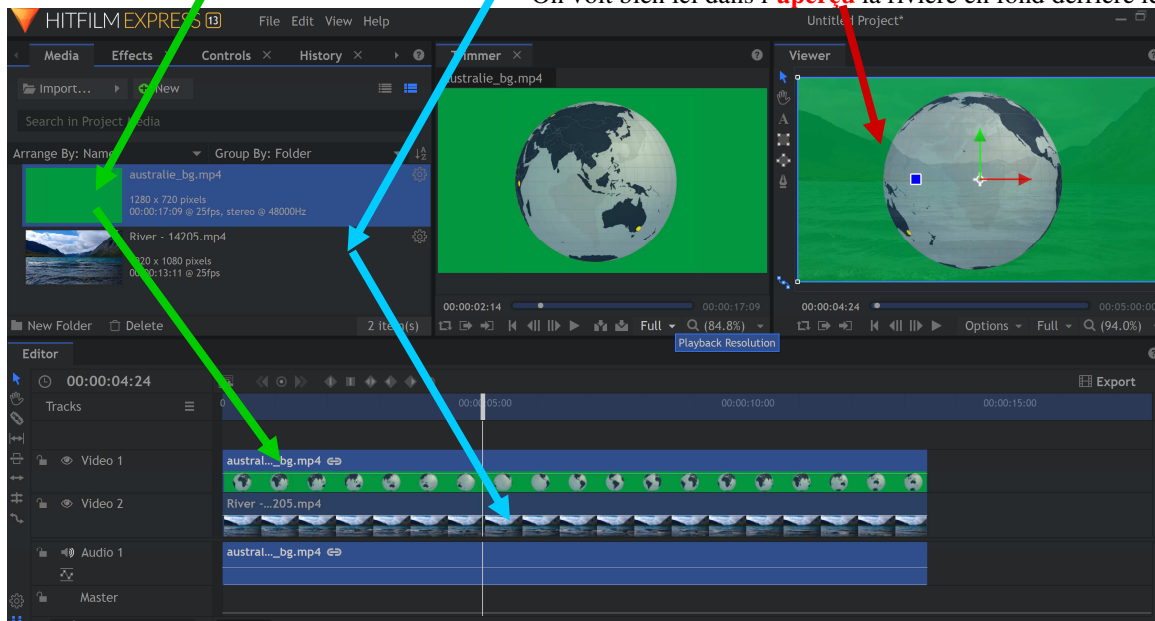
On voit bien ici dans l'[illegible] la rivière en fond derrière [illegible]

HITFILM EXPRESS 13 File Edit View Help Untitled Project*

Media Effects Controls History Trimmer Viewer

Import... New

Search in Project Media

Arrange By: Name Group By: Folder

australie_bg.mp4
1280 x 720 pixels
00:00:17:09 @ 25fps, stereo @ 48000Hz

River - 14205.mp4
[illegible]20 x 1080 pixels
00:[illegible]:13:11 @ 25fps

New Folder Delete 2 ite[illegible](s)

australie_bg.mp4

00:00:02:14 00:00:17:09 Full (84.8%)

Playback Resolution

00:00:04:24 00:05:00:00 Options Full (94.0%)

Editor

00:00:04:24 Export

Tracks

00:00:05:00 00:00:10:00 00:00:15:00

Video 1 austral..._bg.mp4

Video 2 River -...205.mp4

Audio 1 austral..._bg.mp4

Master